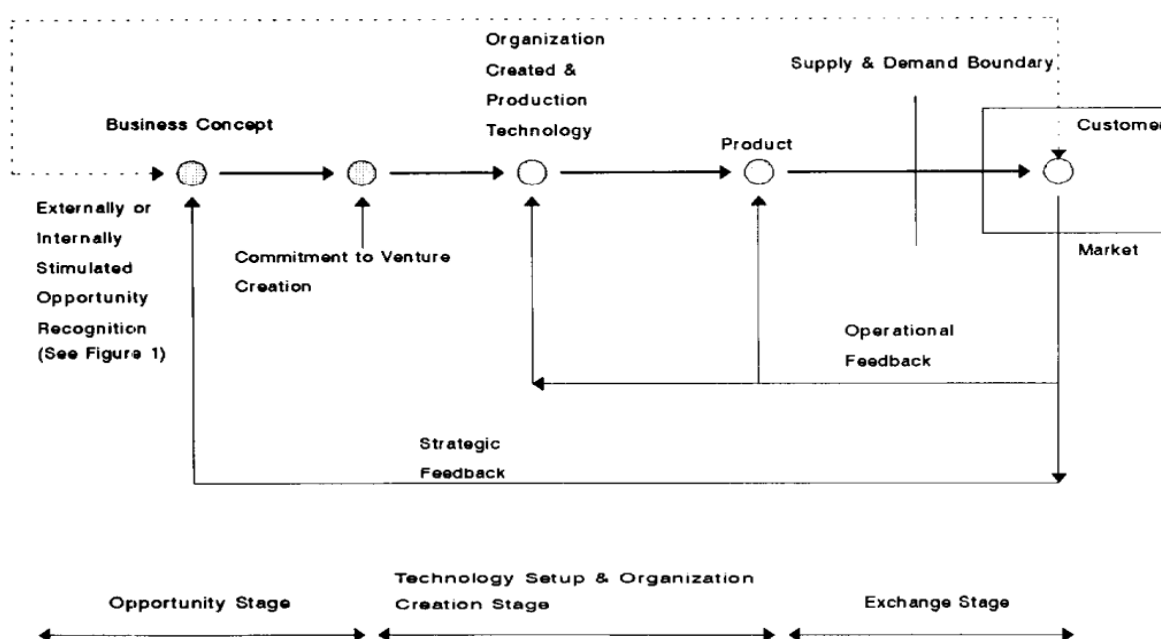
Organization Created & Production Technology

Supply & Demand Boundary

Business Concept

Product

Custome

Externally or Internally Stimulated Opportunity Recognition (See Figure 1)

Commitment to Venture Creation

Market

Operational Feedback

Strategic Feedback

Opportunity Stage

Technology Setup & Organization Creation Stage

Exchange Stage